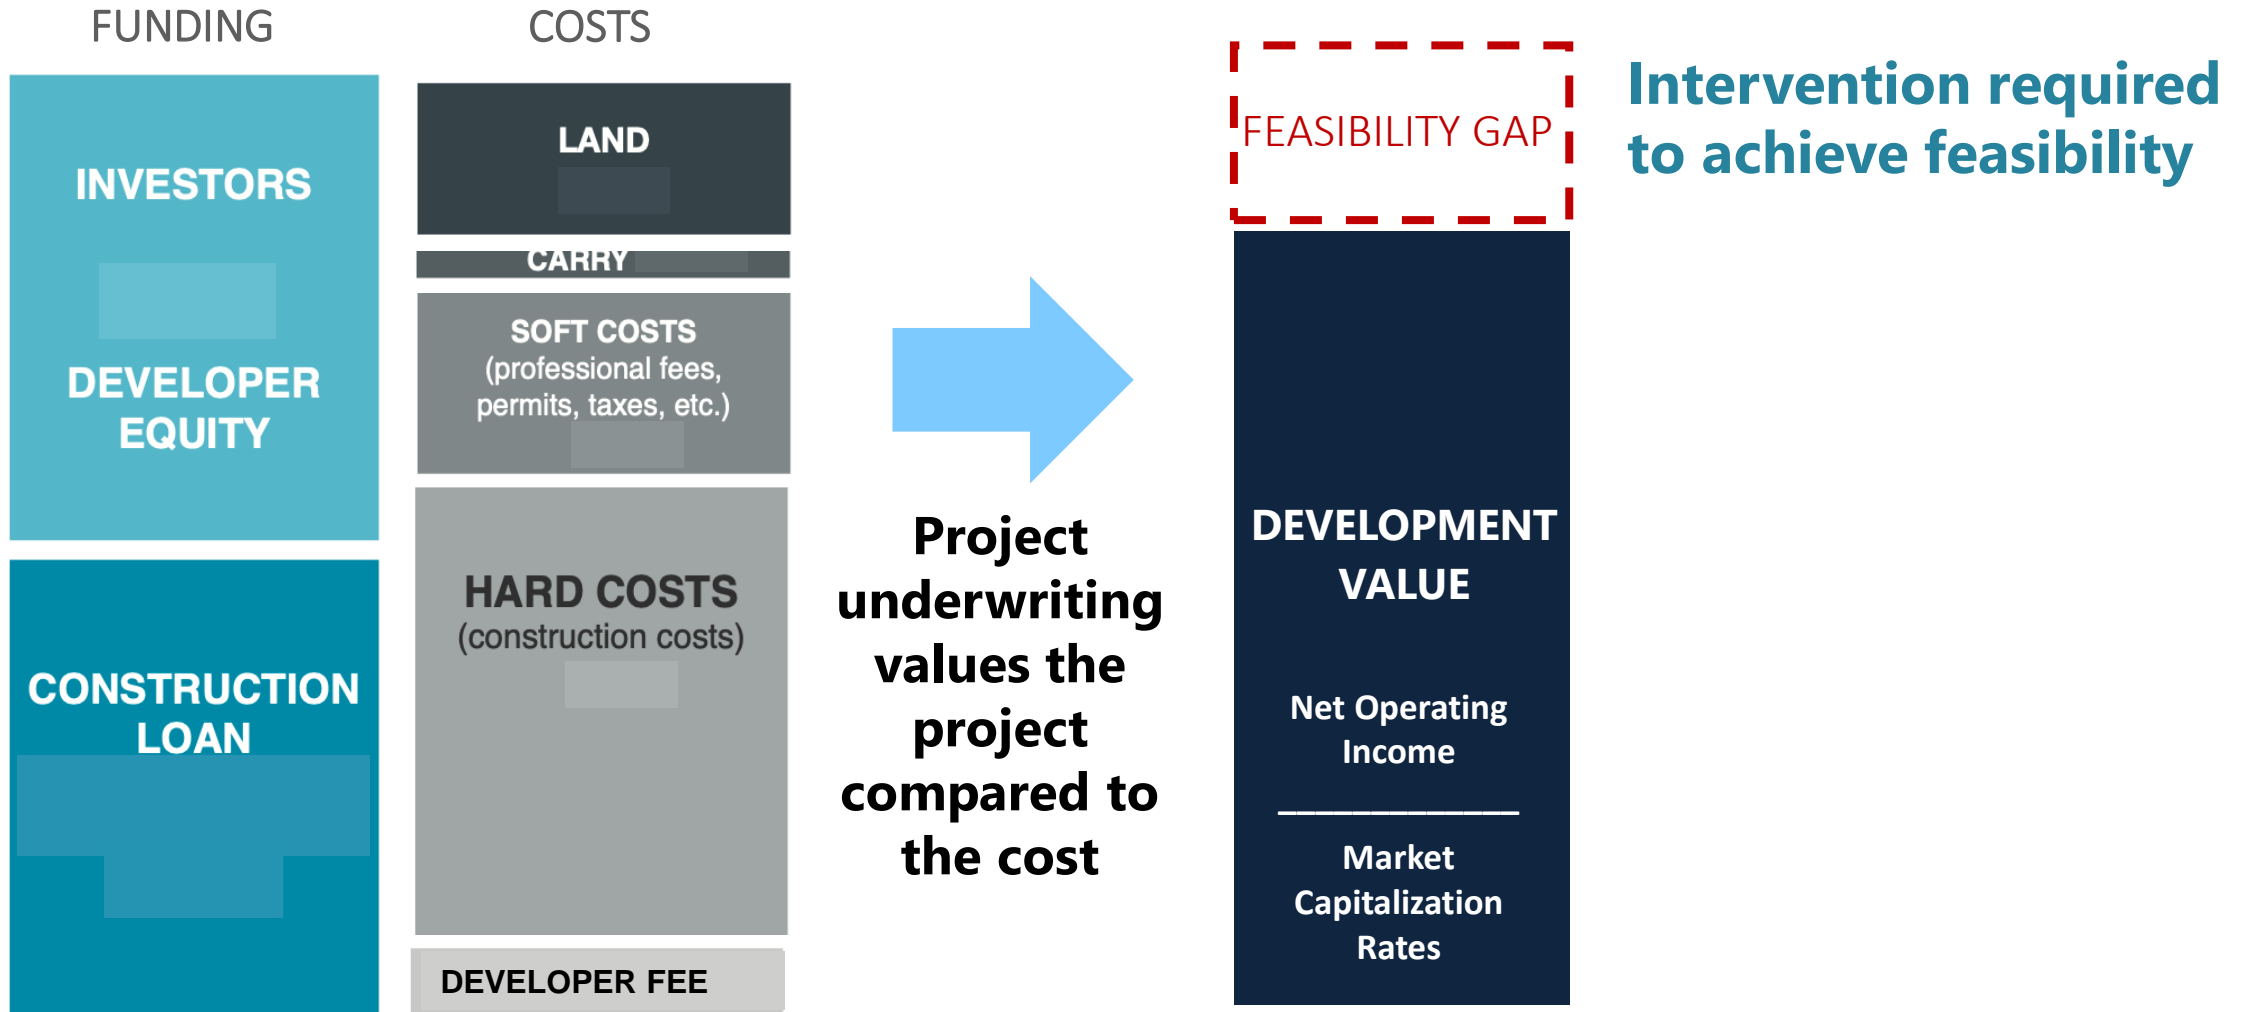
FUNDING

INVESTORS

DEVELOPER EQUITY

CONSTRUCTION LOAN

COSTS

LAND

CARRY

SOFT COSTS (professional fees, permits, taxes, etc.)

HARD COSTS (construction costs)

DEVELOPER FEE

Project underwriting values the project compared to the cost

FEASIBILITY GAP

Intervention required to achieve feasibility

DEVELOPMENT VALUE

Net Operating Income
_____________
Market Capitalization Rates